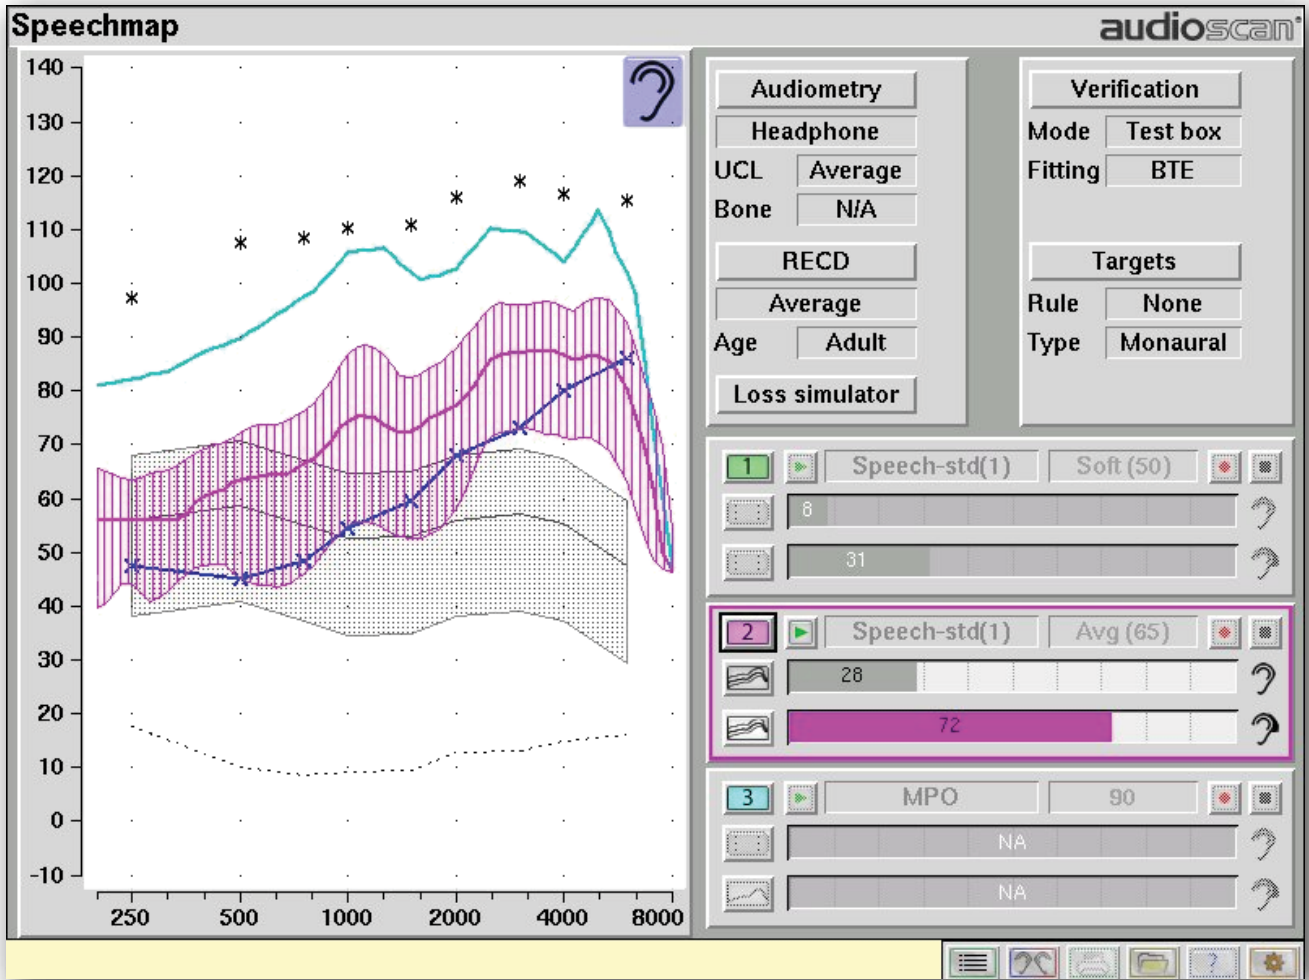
Speechmap

audioscan

140
130
120
110
100
90
80
70
60
50
40
30
20
10
0
-10

250 500 1000 2000 4000 8000

Audiometry
Headphone
UCL Average
Bone N/A

RECD
Average
Age Adult

Loss simulator

Verification
Mode Test box
Fitting BTE

Targets
Rule None
Type Monaural

1 Speech-std(1) Soft (50)
8
31

2 Speech-std(1) Avg (65)
28
72

3 MPO 90
NA
NA